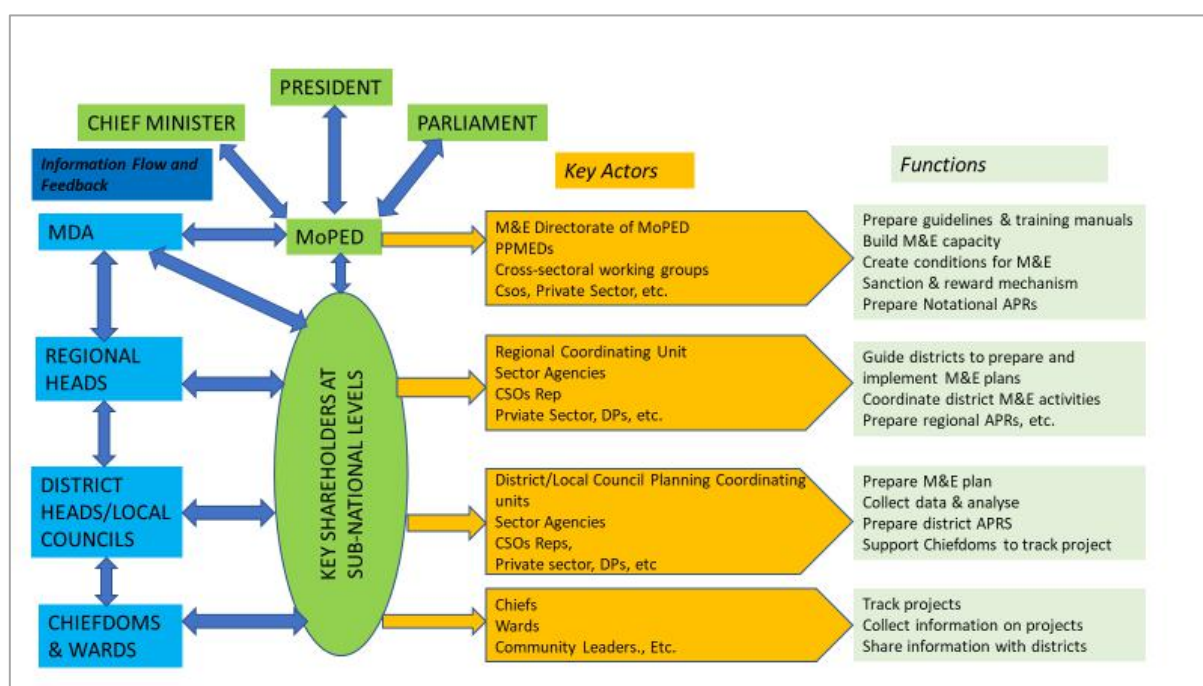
PRESIDENT

CHIEF MINISTER

PARLIAMENT

Information Flow and Feedback

Key Actors

Functions

MDA

MoPED

M&E Directorate of MoPED
PPMEDs
Cross-sectoral working groups
Csos, Private Sector, etc.

Prepare guidelines & training manuals
Build M&E capacity
Create conditions for M&E
Sanction & reward mechanism
Prepare Notational APRs

REGIONAL HEADS

KEY SHAREHOLDERS AT SUB-NATIONAL LEVELS

Regional Coordinating Unit
Sector Agencies
CSOs Rep
Prviate Sector, DPs, etc.

Guide districts to prepare and implement M&E plans
Coordinate district M&E activities
Prepare regional APRs, etc.

DISTRICT HEADS/LOCAL COUNCILS

District/Local Council Planning Coordinating units
Sector Agencies
CSOs Reps,
Private sector, DPs, etc

Prepare M&E plan
Collect data & analyse
Prepare district APRS
Support Chiefdoms to track project

CHIEFDOMS & WARDS

Chiefs
Wards
Community Leaders., Etc.

Track projects
Collect information on projects
Share information with districts